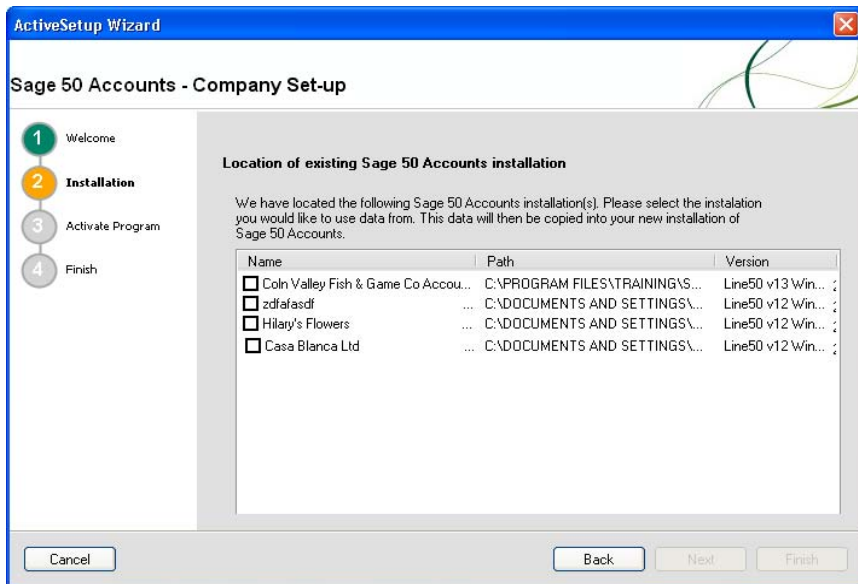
ActiveSetup Wizard

Sage 50 Accounts - Company Set-up

1 Welcome
2 Installation
3 Activate Program
4 Finish

Location of existing Sage 50 Accounts installation

We have located the following Sage 50 Accounts installation(s). Please select the instalation you would like to use data from. This data will then be copied into your new installation of Sage 50 Accounts.

| Name | Path | Version |
|---|---|---|
| Coln Valley Fish & Game Co Accou... | C:\PROGRAM FILES\TRAINING\S... | Line50 v13 Win... |
| zdfafasdf ... | C:\DOCUMENTS AND SETTINGS\... | Line50 v12 Win... |
| Hilary's Flowers ... | C:\DOCUMENTS AND SETTINGS\... | Line50 v12 Win... |
| Casa Blanca Ltd ... | C:\DOCUMENTS AND SETTINGS\... | Line50 v12 Win... |

Cancel
Back
Next
Finish